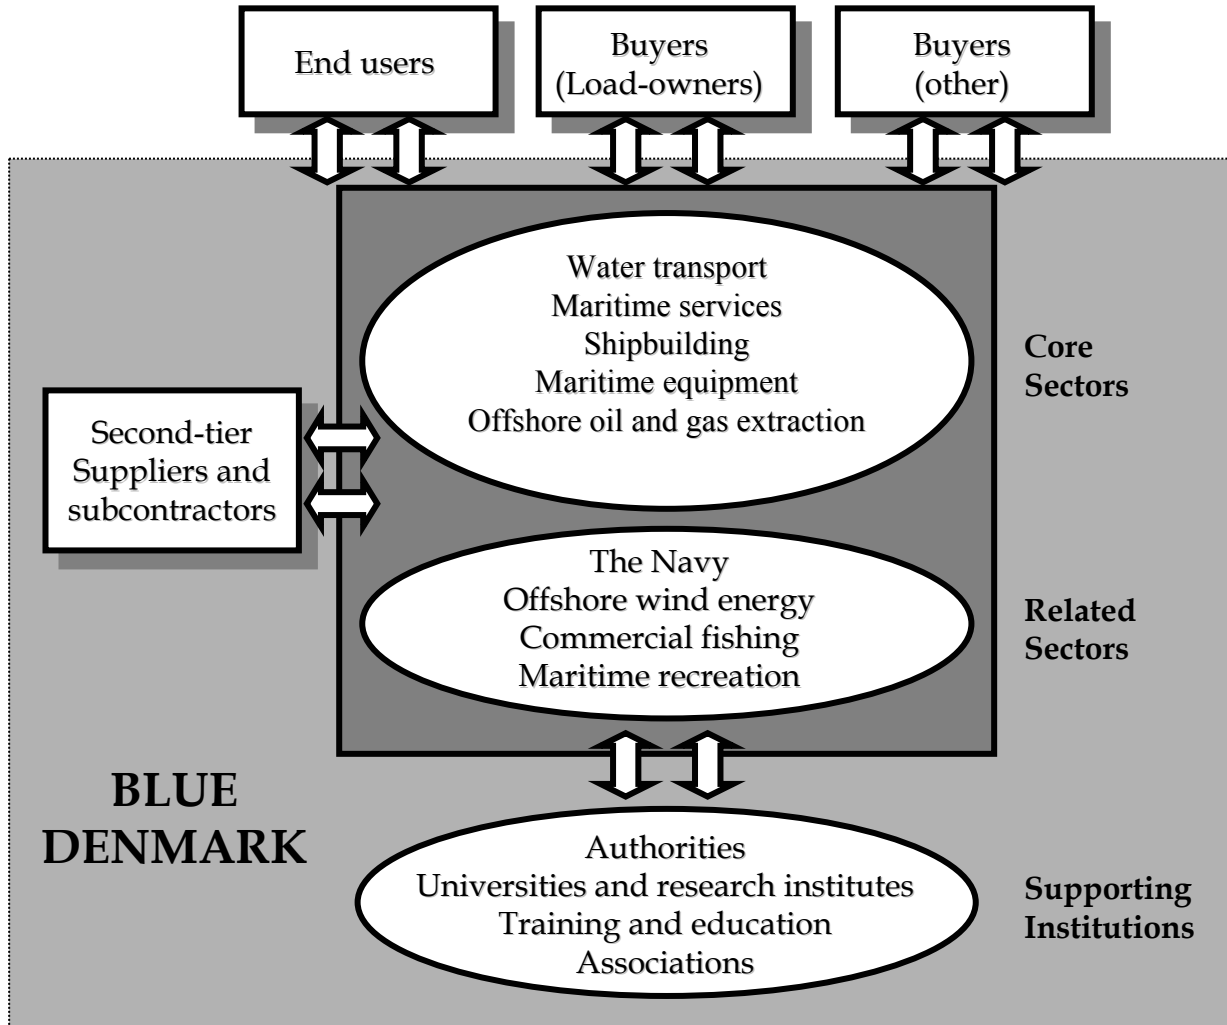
End users

Buyers
(Load-owners)

Buyers
(other)

Water transport
Maritime services
Shipbuilding
Maritime equipment
Offshore oil and gas extraction

Core Sectors

Second-tier Suppliers and subcontractors

The Navy
Offshore wind energy
Commercial fishing
Maritime recreation

Related Sectors

BLUE DENMARK

Authorities
Universities and research institutes
Training and education
Associations

Supporting Institutions